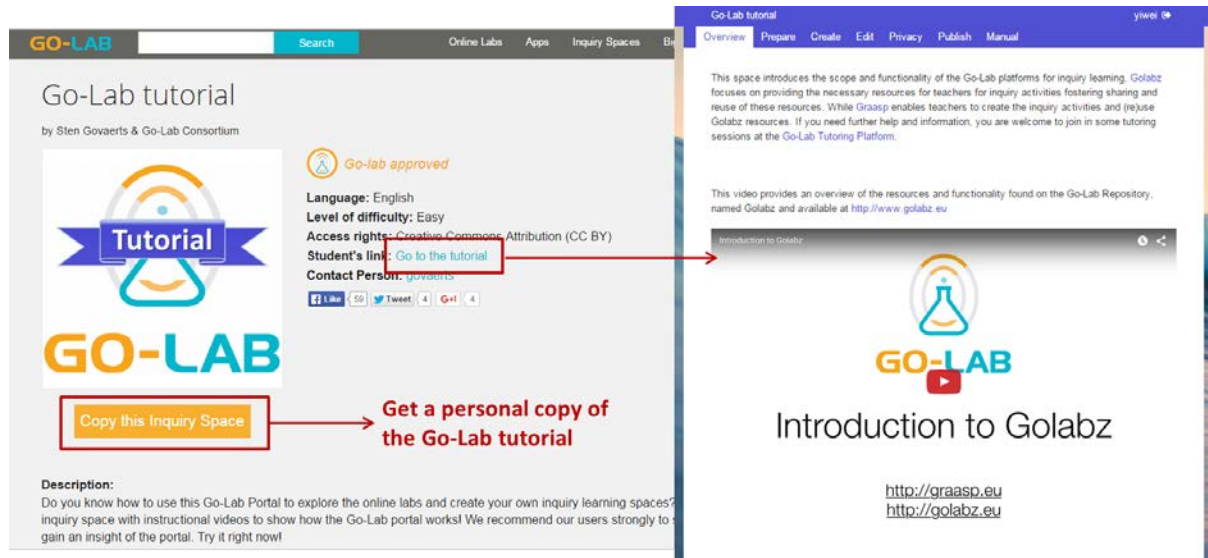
GO-LAB Search Online Labs Apps Inquiry Spaces B

Go-Lab tutorial

by Sten Govaerts & Go-Lab Consortium

Tutorial

GO-LAB

Go-lab approved

Language: English
Level of difficulty: Easy
Access rights: Creative Commons Attribution (CC BY)
Student's link: Go to the tutorial
Contact Person: govaerts

Like 59 Tweet 4 G+1 4

Copy this Inquiry Space

Get a personal copy of the Go-Lab tutorial

Description:
Do you know how to use this Go-Lab Portal to explore the online labs and create your own inquiry learning spaces? inquiry space with instructional videos to show how the Go-Lab portal works! We recommend our users strongly to gain an insight of the portal. Try it right now!

Go-Lab tutorial yiwei

Overview Prepare Create Edit Privacy Publish Manual

This space introduces the scope and functionality of the Go-Lab platforms for inquiry learning. Golabz focuses on providing the necessary resources for teachers for inquiry activities fostering sharing and reuse of these resources. While Graasp enables teachers to create the inquiry activities and (re)use Golabz resources. If you need further help and information, you are welcome to join in some tutoring sessions at the Go-Lab Tutoring Platform.

This video provides an overview of the resources and functionality found on the Go-Lab Repository, named Golabz and available at http://www.golabz.eu

Introduction to Golabz

GO-LAB

Introduction to Golabz

http://graasp.eu
http://golabz.eu